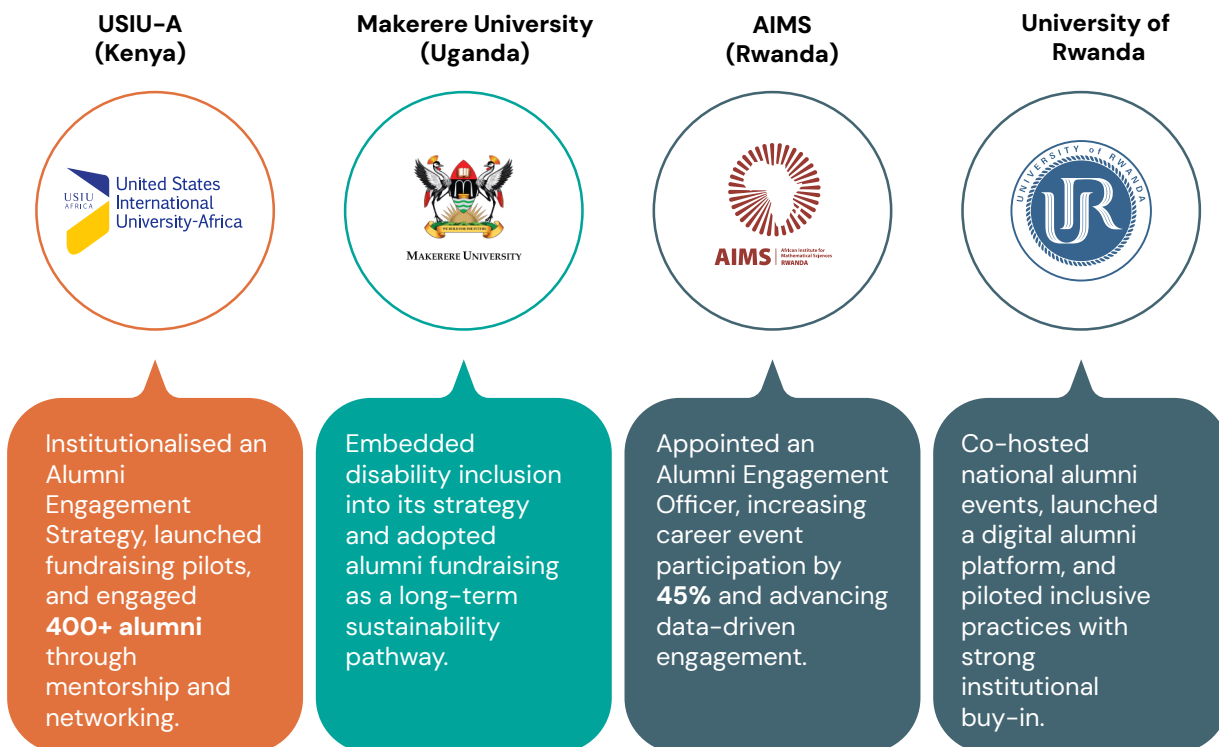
USIU-A
(Kenya)

USIU AFRICA
United States International University-Africa

Institutionalised an Alumni Engagement Strategy, launched fundraising pilots, and engaged **400+ alumni** through mentorship and networking.

Makerere University
(Uganda)

WE BUILD FOR THE FUTURE
MAKERERE UNIVERSITY

Embedded disability inclusion into its strategy and adopted alumni fundraising as a long-term sustainability pathway.

AIMS
(Rwanda)

AIMS African Institute for Mathematical Sciences RWANDA

Appointed an Alumni Engagement Officer, increasing career event participation by **45%** and advancing data-driven engagement.

University of
Rwanda

UNIVERSITY of RWANDA
UR

Co-hosted national alumni events, launched a digital alumni platform, and piloted inclusive practices with strong institutional buy-in.